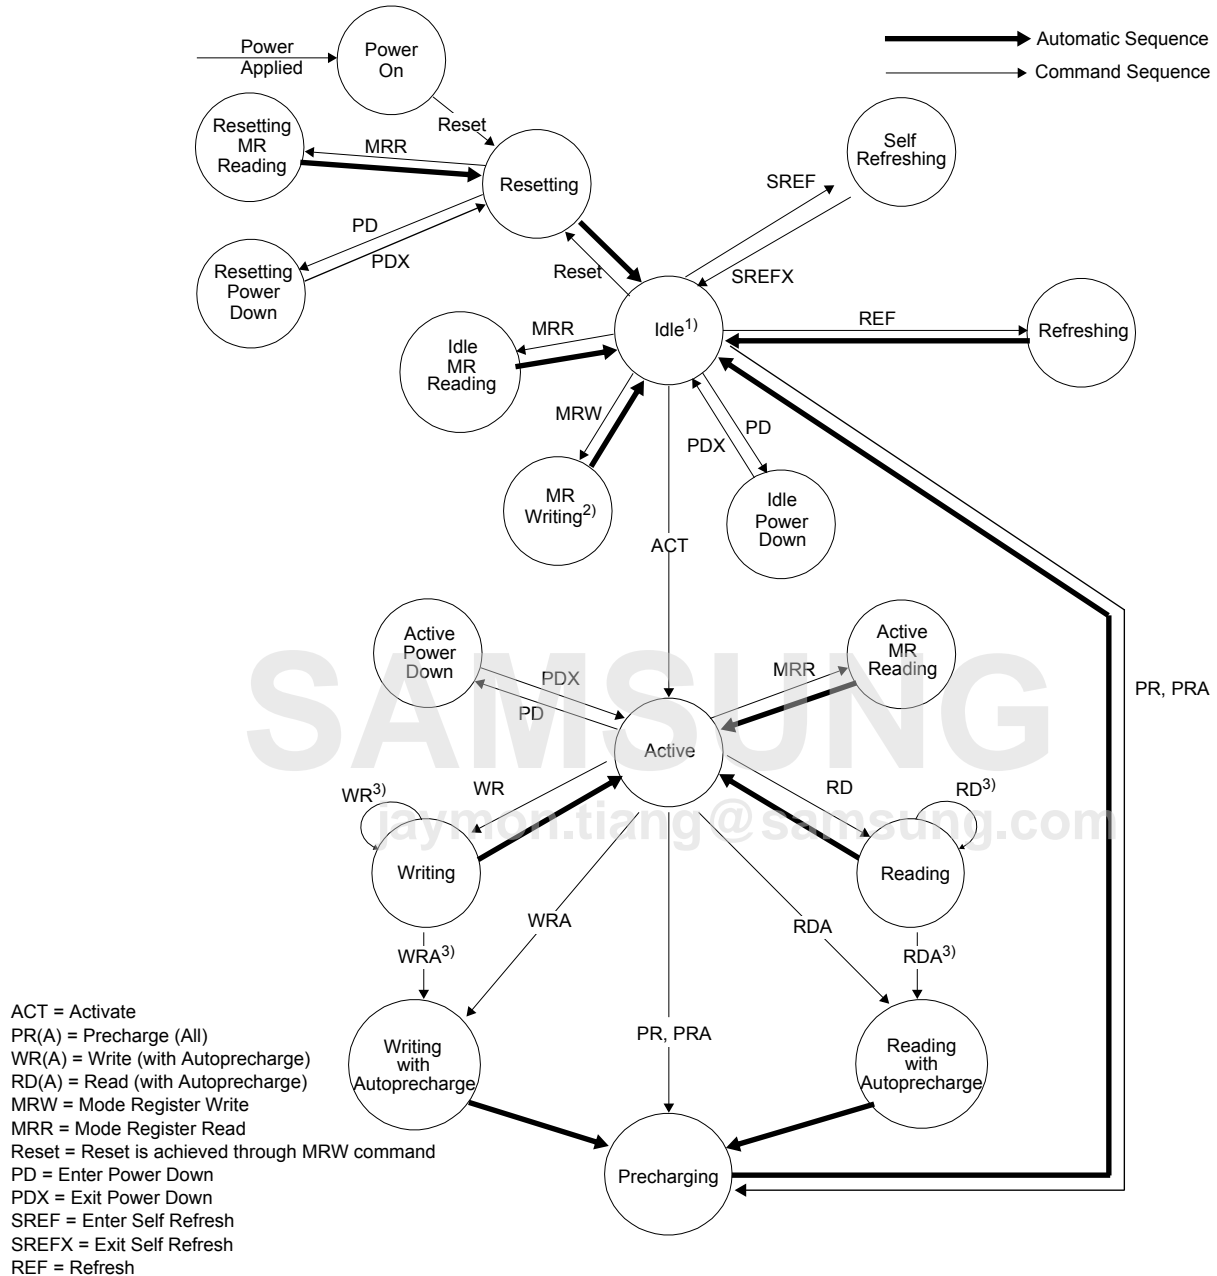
Automatic Sequence
Command Sequence

Power Applied
Power On
Reset
Resetting MR Reading
MRR
Resetting
PD
PDX
Resetting Power Down
Reset
Self Refreshing
SREF
SREFX
Idle$^{1)}$
REF
Refreshing
MRR
Idle MR Reading
MRW
MR Writing$^{2)}$
PDX
PD
Idle Power Down
ACT

SAMSUNG
jaymon.tiang@samsung.com

Active Power Down
PDX
PD
Active MR Reading
MRR
PR, PRA
Active
WR
WR$^{3)}$
Writing
RD
RD$^{3)}$
Reading
WRA
RDA
WRA$^{3)}$
RDA$^{3)}$
Writing with Autoprecharge
PR, PRA
Reading with Autoprecharge
Precharging

ACT = Activate
PR(A) = Precharge (All)
WR(A) = Write (with Autoprecharge)
RD(A) = Read (with Autoprecharge)
MRW = Mode Register Write
MRR = Mode Register Read
Reset = Reset is achieved through MRW command
PD = Enter Power Down
PDX = Exit Power Down
SREF = Enter Self Refresh
SREFX = Exit Self Refresh
REF = Refresh